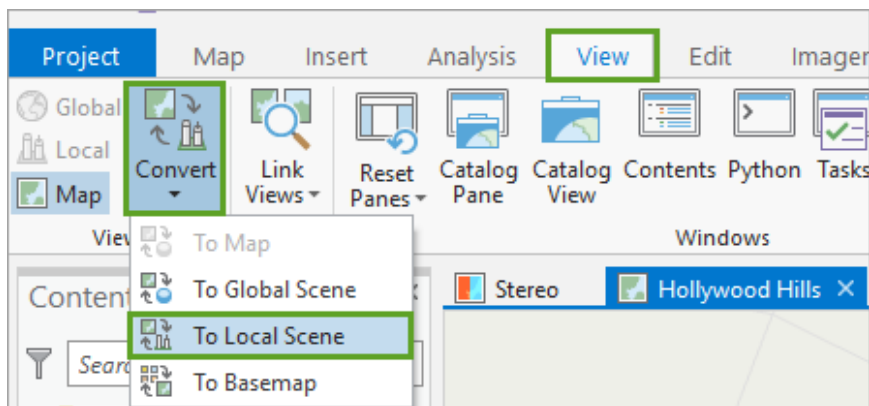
Project Map Insert Analysis View Edit Imager

Global
Local
Map
Vie

Convert

Link Views

Reset Panes

Catalog Pane

Catalog View

Contents

Python

Tasks

Windows

To Map
To Global Scene
To Local Scene
To Basemap

Content

Searc

Stereo

Hollywood Hills